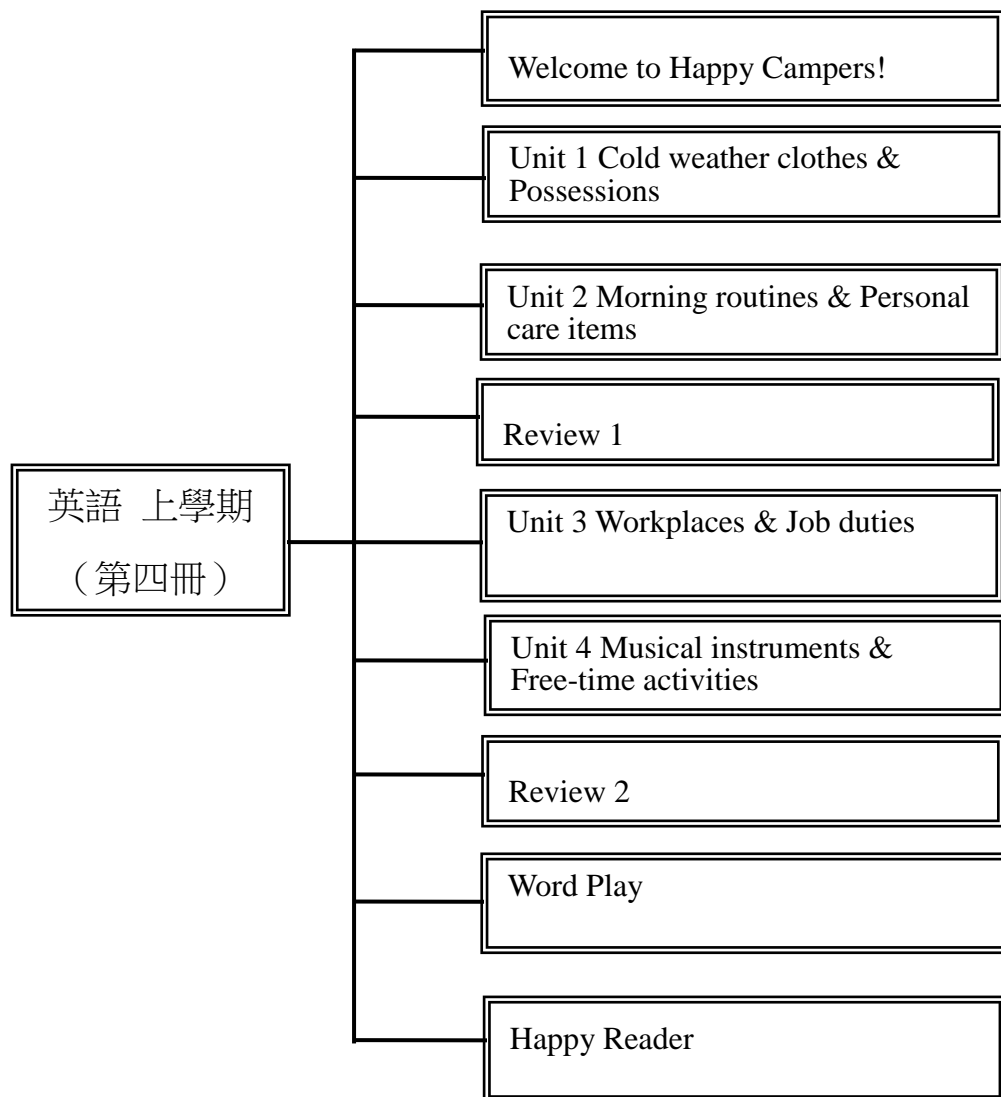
英語 上學期
（第四冊）

Welcome to Happy Campers!

Unit 1 Cold weather clothes & Possessions

Unit 2 Morning routines & Personal care items

Review 1

Unit 3 Workplaces & Job duties

Unit 4 Musical instruments & Free-time activities

Review 2

Word Play

Happy Reader